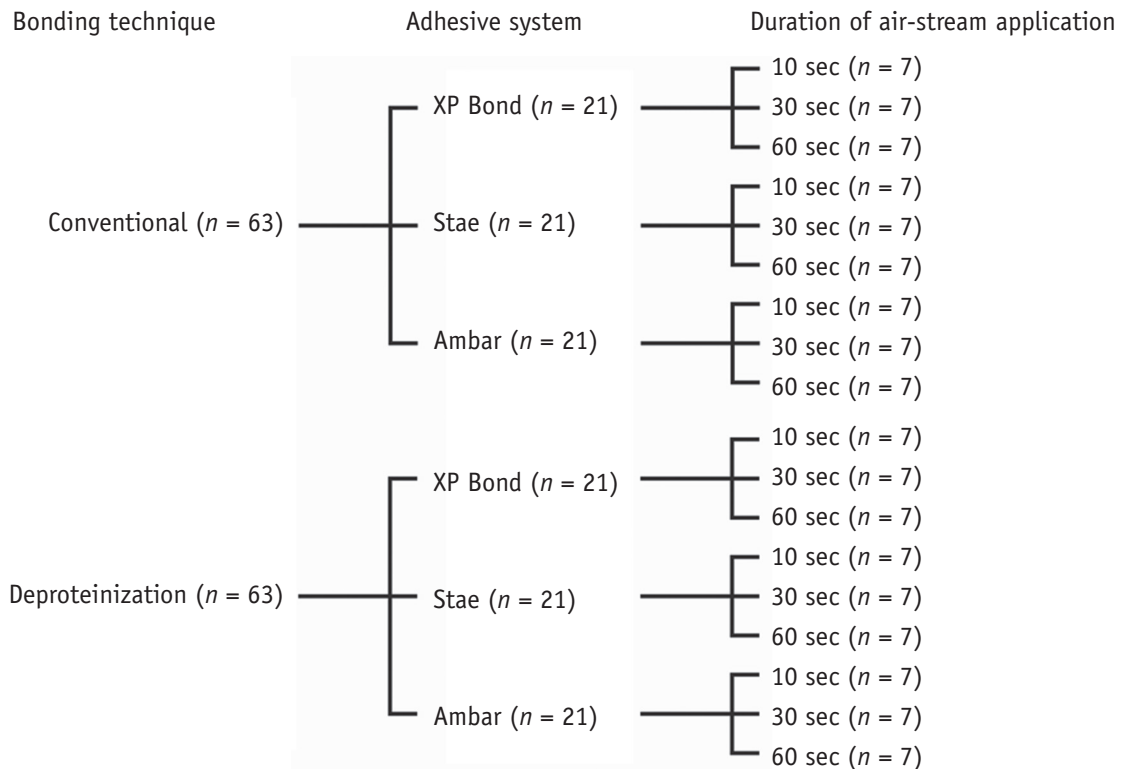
Bonding technique

Adhesive system

Duration of air-stream application

Conventional ($n$ = 63)

XP Bond ($n$ = 21)

10 sec ($n$ = 7)
30 sec ($n$ = 7)
60 sec ($n$ = 7)

Stae ($n$ = 21)

10 sec ($n$ = 7)
30 sec ($n$ = 7)
60 sec ($n$ = 7)

Ambar ($n$ = 21)

10 sec ($n$ = 7)
30 sec ($n$ = 7)
60 sec ($n$ = 7)

Deproteinization ($n$ = 63)

XP Bond ($n$ = 21)

10 sec ($n$ = 7)
30 sec ($n$ = 7)
60 sec ($n$ = 7)

Stae ($n$ = 21)

10 sec ($n$ = 7)
30 sec ($n$ = 7)
60 sec ($n$ = 7)

Ambar ($n$ = 21)

10 sec ($n$ = 7)
30 sec ($n$ = 7)
60 sec ($n$ = 7)